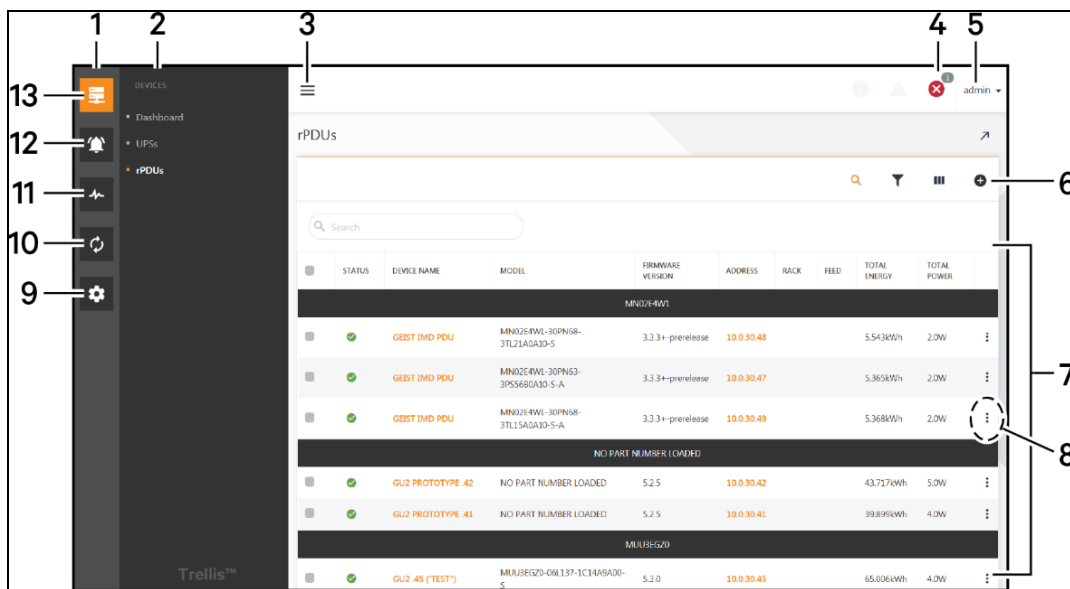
1 2 3 4 5

13 12 11 10 9

DEVICES

Dashboard

UPSs

rPDUs

Trellis™

admin

rPDUs

6

Search

7

8

| | STATUS | DEVICE NAME | MODEL | FIRMWARE VERSION | ADDRESS | RACK | FEED | TOTAL ENERGY | TOTAL POWER | |
|---|---|---|---|---|---|---|---|---|---|---|
| MN02E4W1 | | | | | | | | | | |
| | | GEIST IMD PDU | MN02E4W1-30PN68-3TL21A0A10-S | 3.3.3+-prerelease | 10.0.30.48 | | | 5.543kWh | 2.0W | ⋮ |
| | | GEIST IMD PDU | MN02E4W1-30PN63-3PS5680A10-S-A | 3.3.3+-prerelease | 10.0.30.47 | | | 5.365kWh | 2.0W | ⋮ |
| | | GEIST IMD PDU | MN02E4W1-30PN68-3TL15A0A10-S-A | 3.3.3+-prerelease | 10.0.30.49 | | | 5.368kWh | 2.0W | ⋮ |
| NO PART NUMBER LOADED | | | | | | | | | | |
| | | GU2 PROTOTYPE .42 | NO PART NUMBER LOADED | 5.2.5 | 10.0.30.42 | | | 43.717kWh | 5.0W | ⋮ |
| | | GU2 PROTOTYPE .41 | NO PART NUMBER LOADED | 5.2.5 | 10.0.30.41 | | | 39.899kWh | 4.0W | ⋮ |
| MUU3EGZ0 | | | | | | | | | | |
| | | GU2 .45 ("TEST") | MUU3EGZ0-06L137-1C14A9A00-S | 5.3.0 | 10.0.30.45 | | | 65.006kWh | 4.0W | ⋮ |